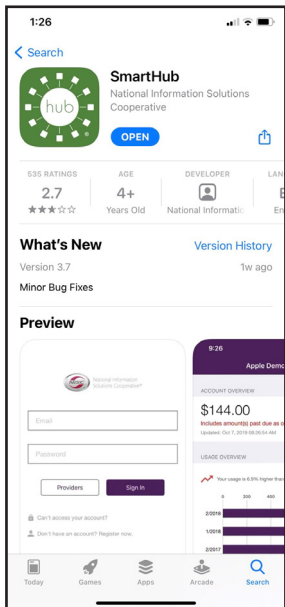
1:26

Search

hub

SmartHub

National Information Solutions Cooperative

OPEN

535 RATINGS

2.7

AGE

4+

Years Old

DEVELOPER

National Informatio

LAN

E

En

What's New

Version History

Version 3.7

1w ago

Minor Bug Fixes

Preview

National Information Solutions Cooperative

Email

Password

Providers

Sign In

Can't access your account?

Don't have an account? Register now.

9:26

Apple Demo

ACCOUNT OVERVIEW

$144.00

Includes amount(s) past due as o

Updated: Oct 7, 2019 09:26:54 AM

USAGE OVERVIEW

Your usage is 6.5% higher tha

0

200

400

2/2018

1/2018

2/2017

Today

Games

Apps

Arcade

Search